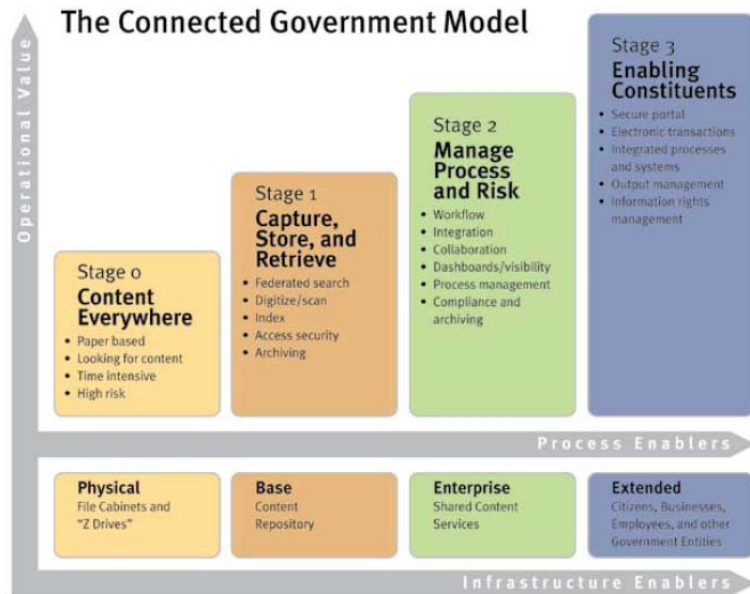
The Connected Government Model

Operational Value

Stage 0
Content Everywhere
- Paper based
- Looking for content
- Time intensive
- High risk

Stage 1
Capture, Store, and Retrieve
- Federated search
- Digitize/scan
- Index
- Access security
- Archiving

Stage 2
Manage Process and Risk
- Workflow
- Integration
- Collaboration
- Dashboards/visibility
- Process management
- Compliance and archiving

Stage 3
Enabling Constituents
- Secure portal
- Electronic transactions
- Integrated processes and systems
- Output management
- Information rights management

Process Enablers

Physical
File Cabinets and "Z Drives"

Base
Content Repository

Enterprise
Shared Content Services

Extended
Citizens, Businesses, Employees, and other Government Entities

Infrastructure Enablers